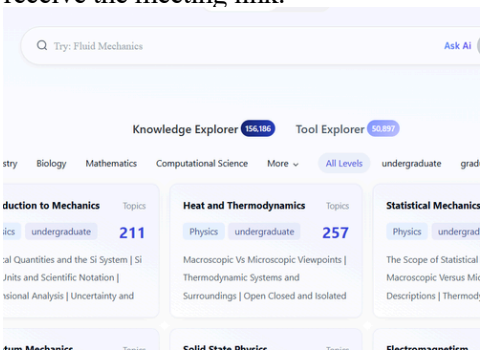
receive the meeting link.

Try: Fluid Mechanics

Ask Ai

Knowledge Explorer 156,186

Tool Explorer 50,897

stry Biology Mathematics Computational Science More All Levels undergraduate grad

duction to Mechanics Topics
ics undergraduate 211
cal Quantities and the Si System | Si Units and Scientific Notation | sional Analysis | Uncertainty and

Heat and Thermodynamics Topics
Physics undergraduate 257
Macroscopic Vs Microscopic Viewpoints | Thermodynamic Systems and Surroundings | Open Closed and Isolated

Statistical Mechanics
Physics undergrad
The Scope of Statistical Macroscopic Versus Mic Descriptions | Thermody

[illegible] Mechanics Topics

Solid State Physics Topics

Electromagnetism